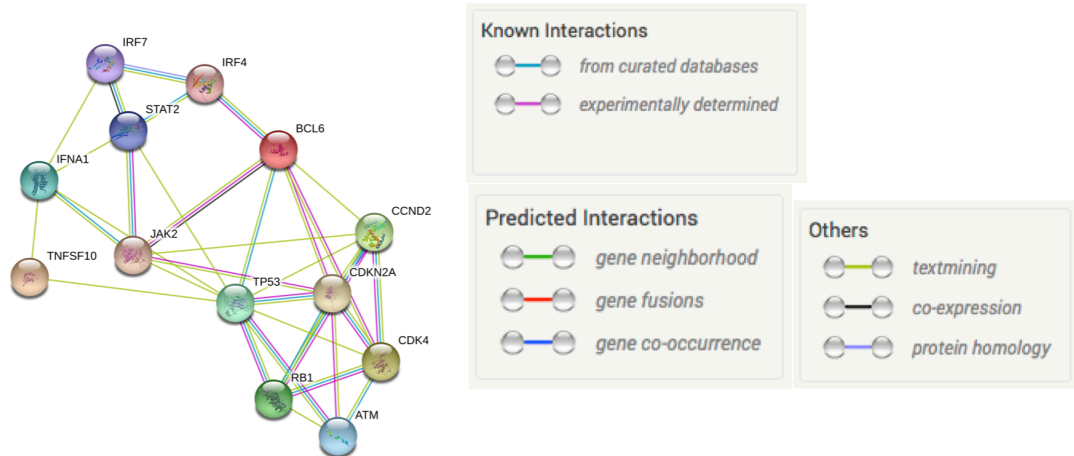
IRF7
IRF4
STAT2
BCL6
IFNA1
CCND2
JAK2
TNFSF10
TP53
CDKN2A
CDK4
RB1
ATM

Known Interactions
from curated databases
experimentally determined

Predicted Interactions
gene neighborhood
gene fusions
gene co-occurrence

Others
textmining
co-expression
protein homology